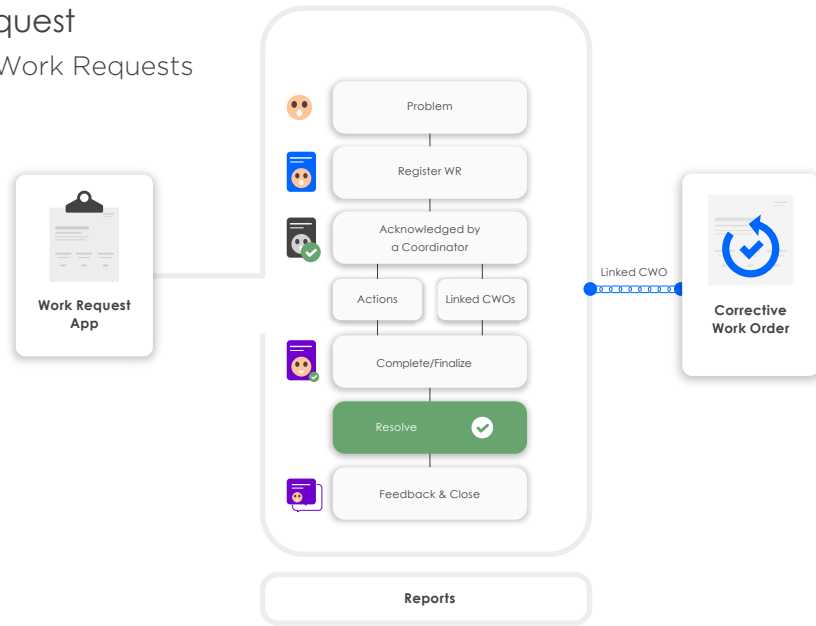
quest
Work Requests

Work Request App

Problem

Register WR

Acknowledged by a Coordinator

Actions

Linked CWOs

Complete/Finalize

Resolve

Feedback & Close

Linked CWO

Corrective Work Order

Reports